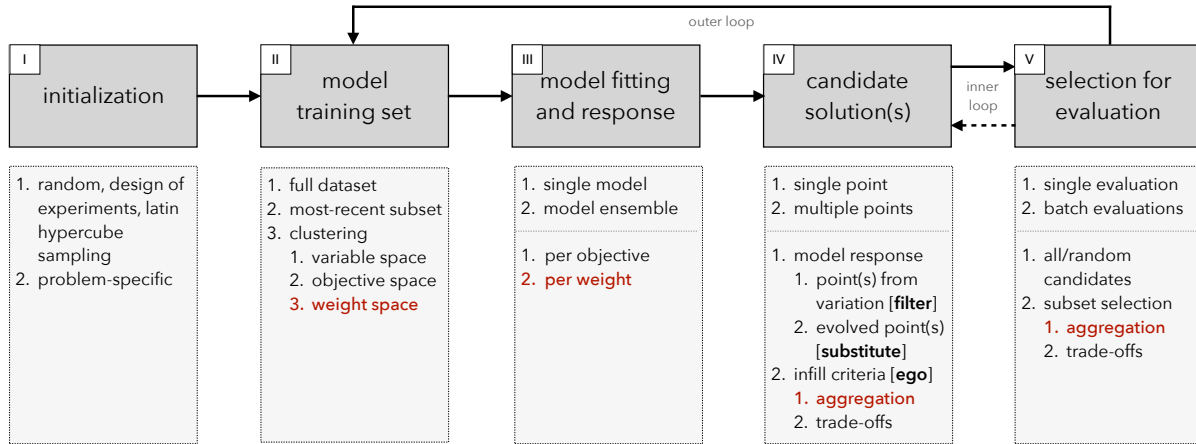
outer loop

I
initialization

II
model training set

III
model fitting and response

IV
candidate solution(s)

inner loop

V
selection for evaluation

1. random, design of experiments, latin hypercube sampling
2. problem-specific

1. full dataset
2. most-recent subset
3. clustering
 1. variable space
 2. objective space
 3. weight space

1. single model
2. model ensemble

1. per objective
2. per weight

1. single point
2. multiple points

1. model response
 1. point(s) from variation [**filter**]
 2. evolved point(s) [**substitute**]
2. infill criteria [**ego**]
 1. aggregation
 2. trade-offs

1. single evaluation
2. batch evaluations

1. all/random candidates
2. subset selection
 1. aggregation
 2. trade-offs